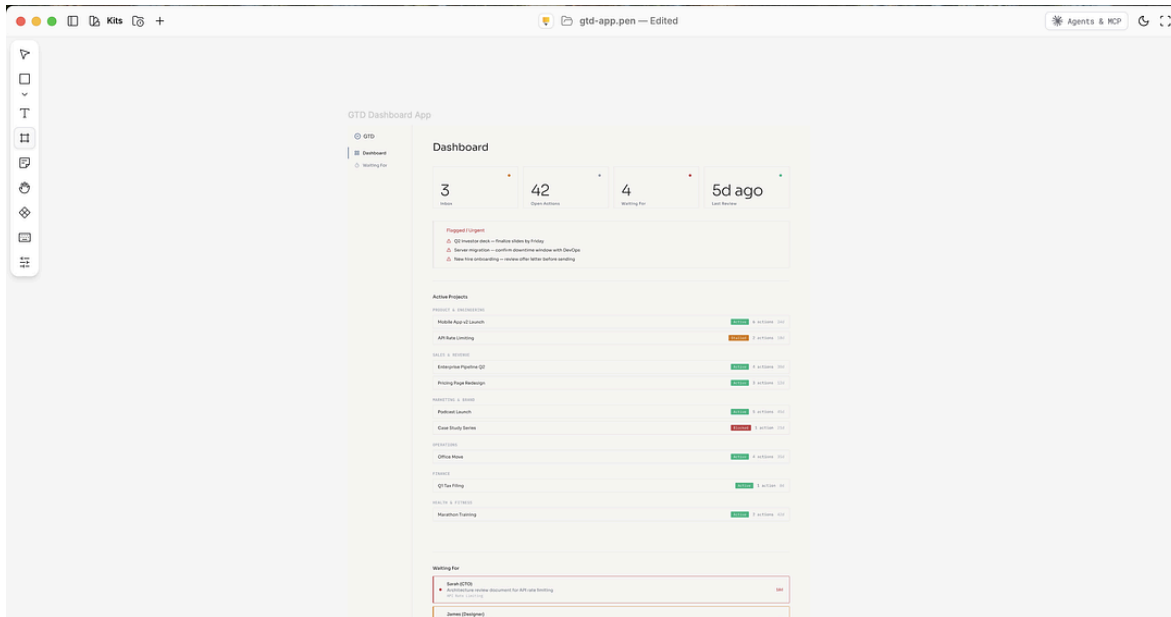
Kits

gtd-app.pen — Edited

Agents & MCP

GTD Dashboard App

GTD

Dashboard

Waiting For

Dashboard

3
Inbox

42
Open Actions

4
Waiting For

5d ago
Last Review

Flagged / Urgent

Q2 investor deck — finalize slides by Friday

Server migration — confirm downtime window with DevOps

New hire onboarding — review offer letter before sending

Active Projects

PRODUCT & ENGINEERING

Mobile App v2 Launch — Active — 4 actions

API Rate Limiting — Stalled — 2 actions

SALES & REVENUE

Enterprise Pipeline Q2 — Active — 3 actions

Pricing Page Redesign — Active — 2 actions

MARKETING & BRAND

Podcast Launch — Active — 3 actions

Case Study Series — Blocked — 1 action

OPERATIONS

Office Move — Active — 4 actions

FINANCE

Q1 Tax Filing — Active — 1 action

HEALTH & FITNESS

Marathon Training — Active — 2 actions

Waiting For

Sarah (CTO)
Architecture review document for API rate limiting
API Rate Limiting

James (Designer)